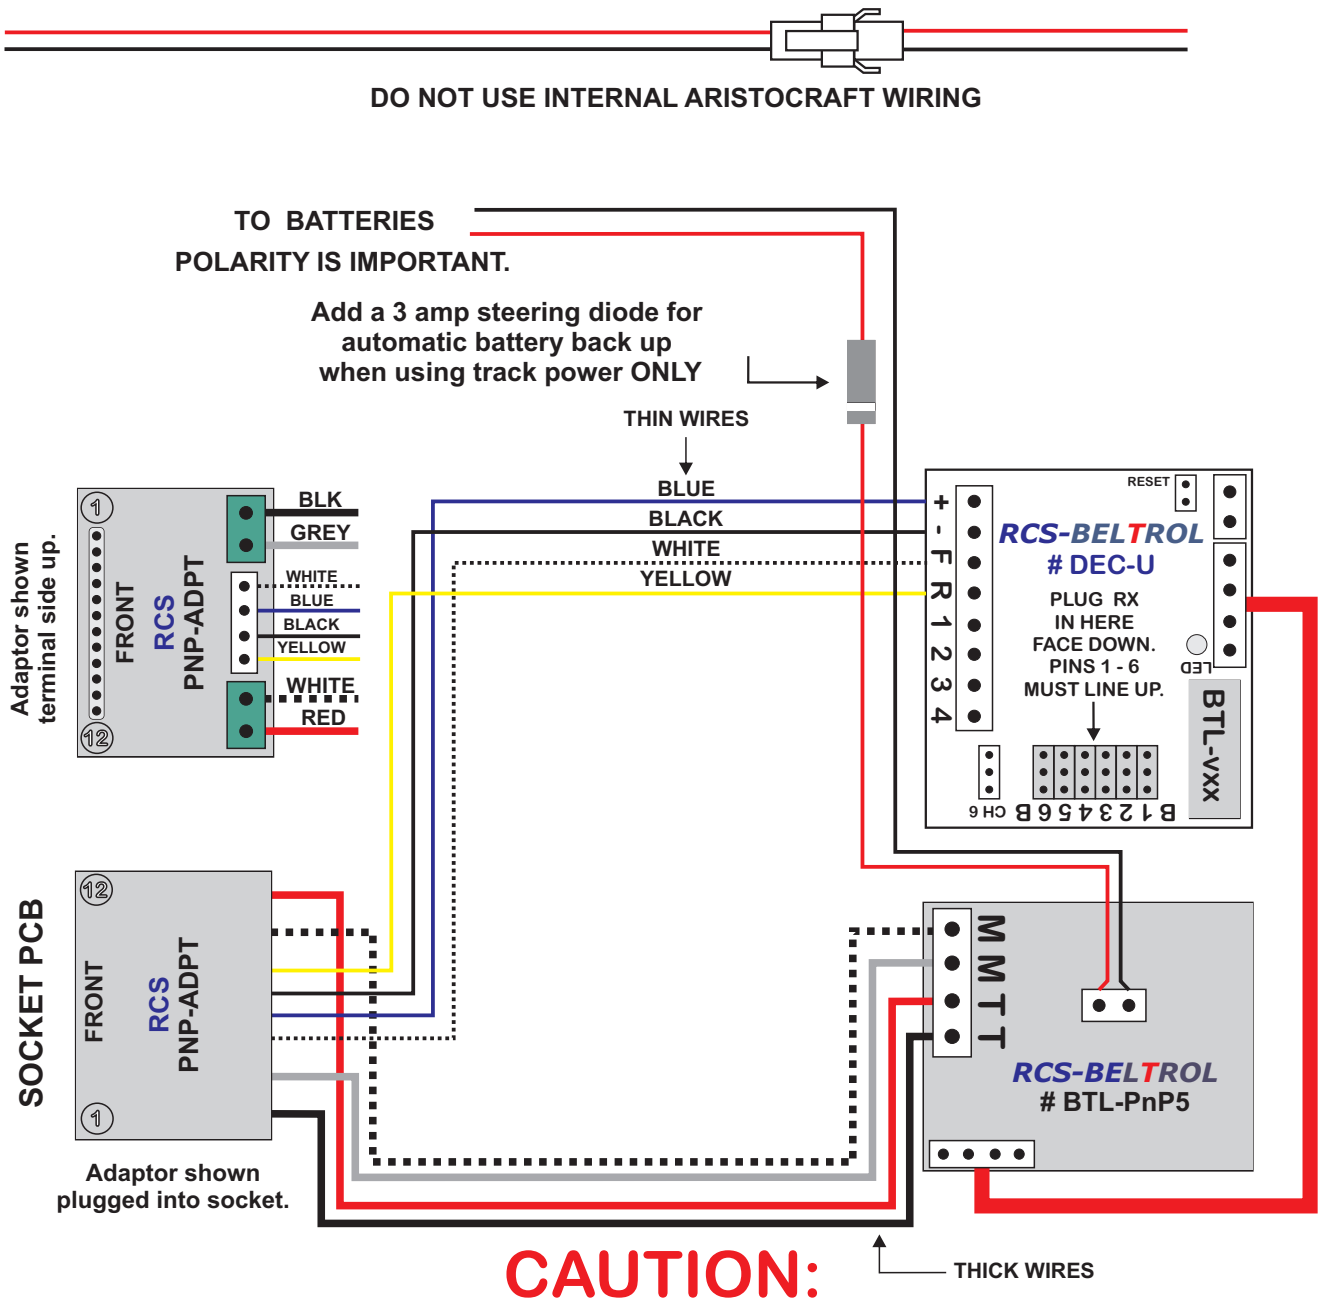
DO NOT USE INTERNAL ARISTOCRAFT WIRING

TO BATTERIES
POLARITY IS IMPORTANT.

Add a 3 amp steering diode for automatic battery back up when using track power ONLY

THIN WIRES

BLUE
BLACK
WHITE
YELLOW

Adaptor shown terminal side up.

1
12
FRONT
RCS
PNP-ADPT
BLK
GREY
WHITE
BLUE
BLACK
YELLOW
WHITE
RED

RESET
+ - F R 1 2 3 4
RCS-BELTROL
# DEC-U
PLUG RX
IN HERE
FACE DOWN.
PINS 1 - 6
MUST LINE UP.
LED
BTL-vxx
CH 6 B 6 5 4 3 2 1 B

SOCKET PCB
12
FRONT
RCS
PNP-ADPT
1

Adaptor shown plugged into socket.

M M T T
RCS-BELTROL
# BTL-PnP5

CAUTION:

THICK WIRES